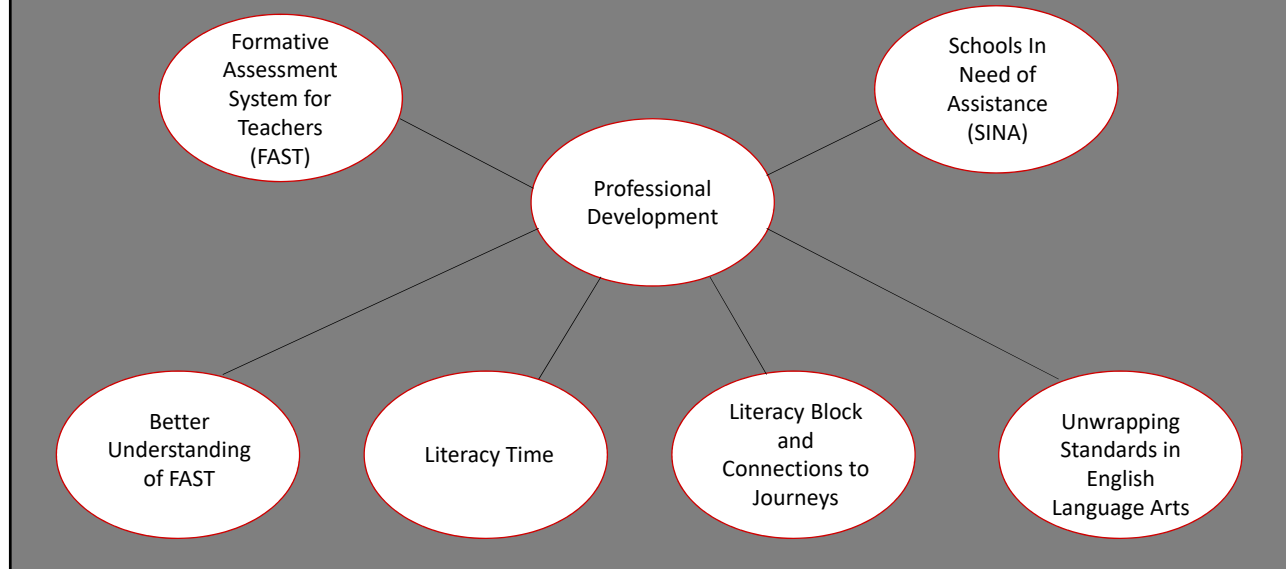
Formative Assessment System for Teachers (FAST)

Schools In Need of Assistance (SINA)

Professional Development

Better Understanding of FAST

Literacy Time

Literacy Block and Connections to Journeys

Unwrapping Standards in English Language Arts